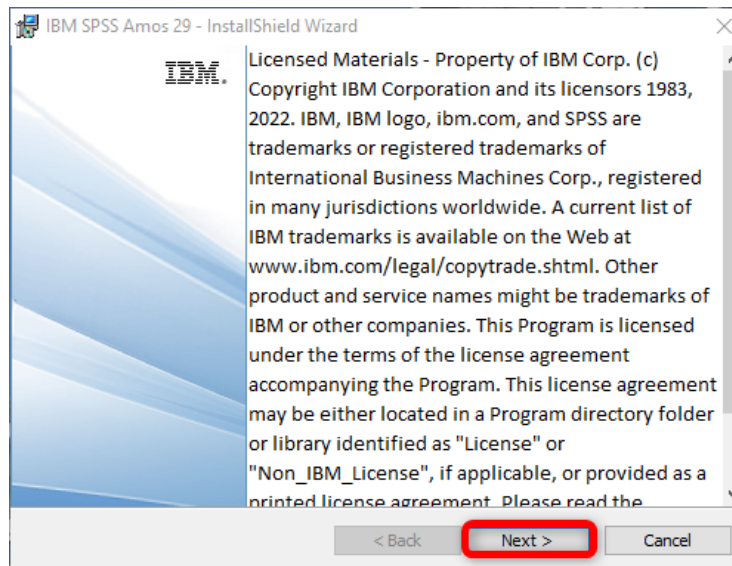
IBM SPSS Amos 29 - InstallShield Wizard

IBM.

Licensed Materials - Property of IBM Corp. (c) Copyright IBM Corporation and its licensors 1983, 2022. IBM, IBM logo, ibm.com, and SPSS are trademarks or registered trademarks of International Business Machines Corp., registered in many jurisdictions worldwide. A current list of IBM trademarks is available on the Web at www.ibm.com/legal/copytrade.shtml. Other product and service names might be trademarks of IBM or other companies. This Program is licensed under the terms of the license agreement accompanying the Program. This license agreement may be either located in a Program directory folder or library identified as "License" or "Non_IBM_License", if applicable, or provided as a printed license agreement. Please read the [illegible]

< Back

Next >

Cancel